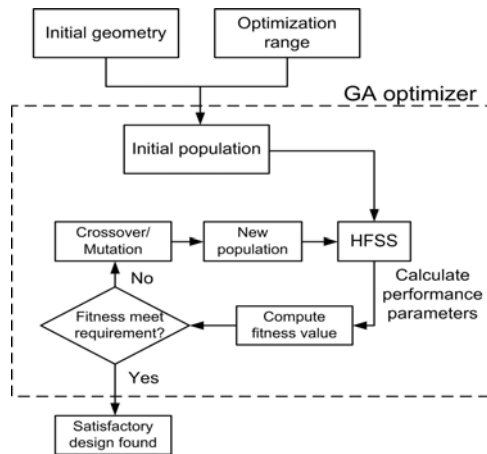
Initial geometry

Optimization range

GA optimizer

Initial population

Crossover/ Mutation

New population

HFSS

No

Calculate performance parameters

Fitness meet requirement?

Compute fitness value

Yes

Satisfactory design found